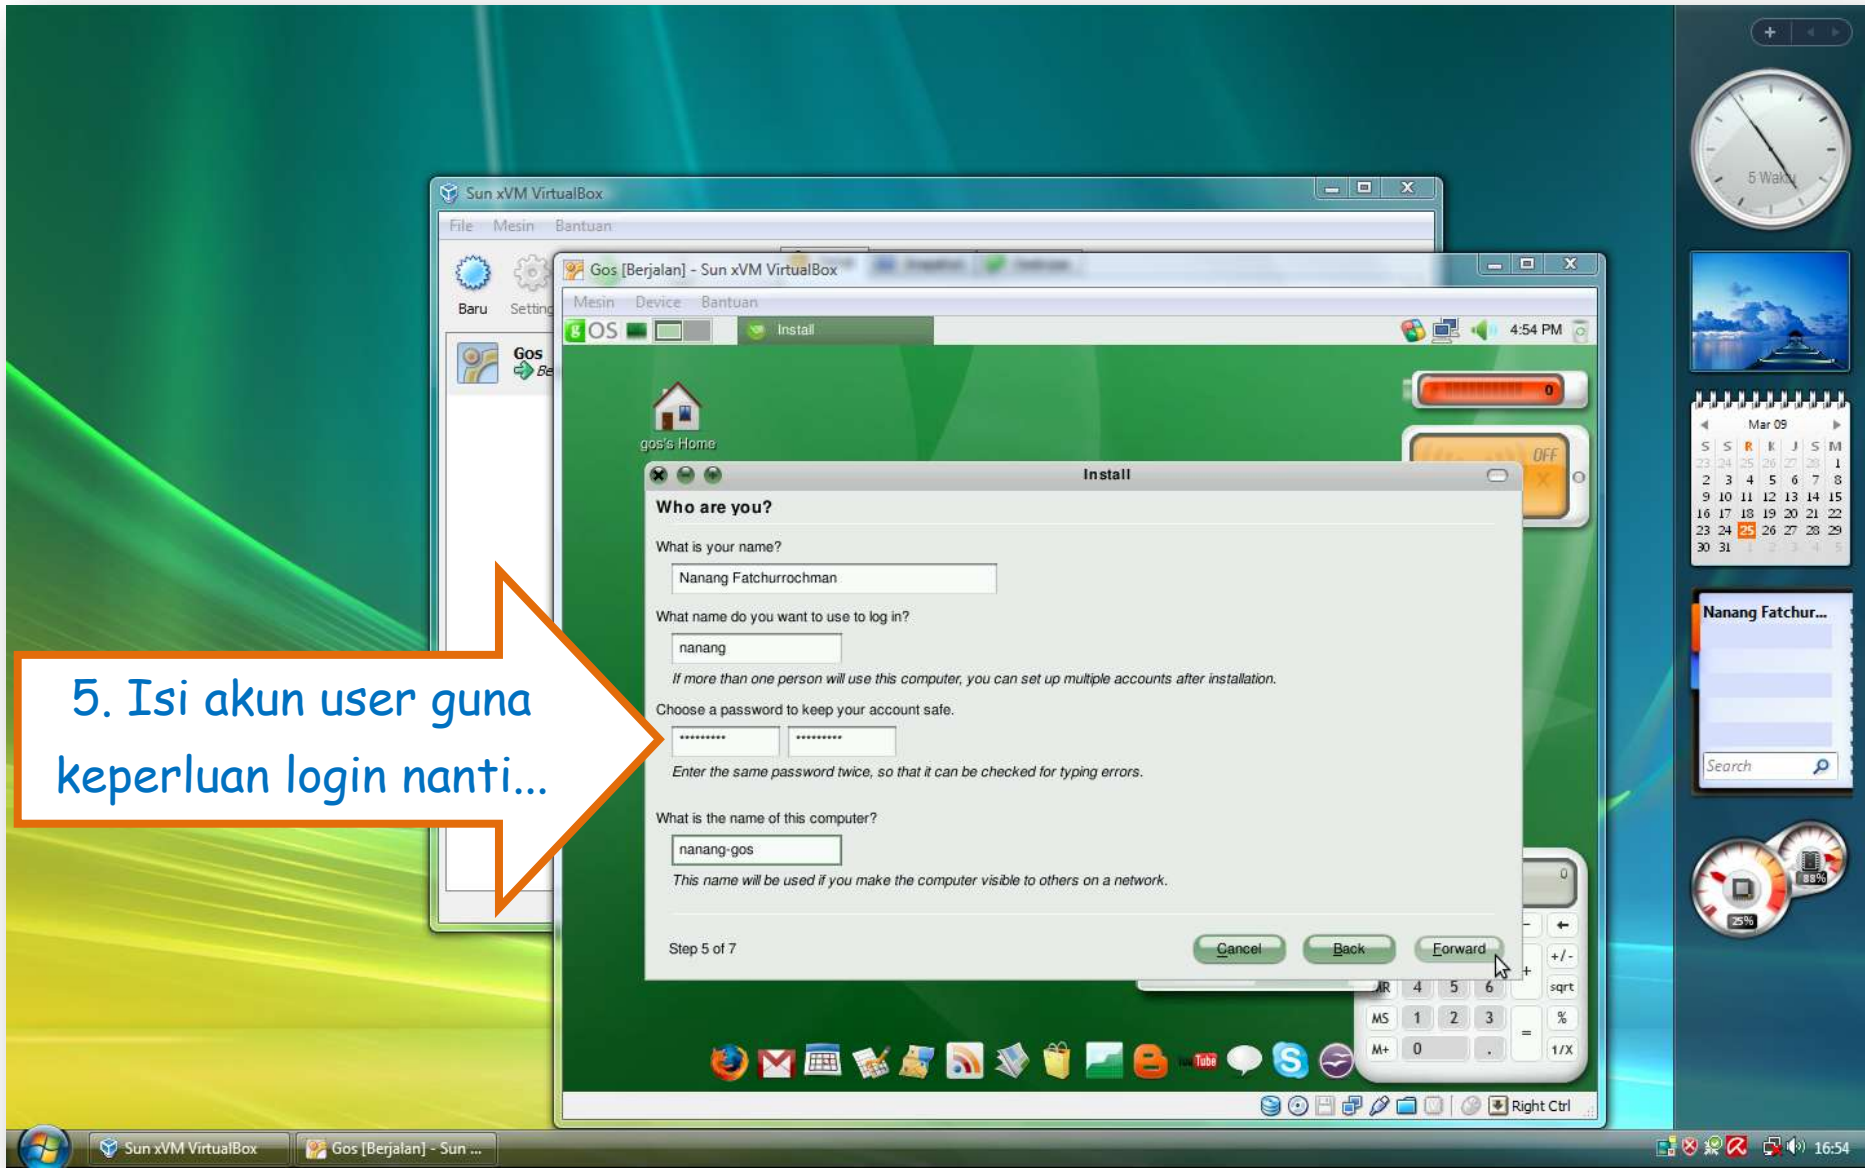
Sun xVM VirtualBox

File Mesin Bantuan

Baru Setting

Gos

Gos [Berjalan] - Sun xVM VirtualBox

Mesin Device Bantuan

gOS

Install

4:54 PM

gos's Home

Install

Who are you?

What is your name?

Nanang Fatchurrochman

What name do you want to use to log in?

nanang

If more than one person will use this computer, you can set up multiple accounts after installation.

Choose a password to keep your account safe.

Enter the same password twice, so that it can be checked for typing errors.

What is the name of this computer?

nanang-gos

This name will be used if you make the computer visible to others on a network.

Step 5 of 7

Cancel

Back

Forward

5. Isi akun user guna keperluan login nanti...

MS 1 2 3 %

M+ 0 . 1/X

4 5 6 sqrt

+/-

Right Ctrl

5 Waktu

Mar 09

S S R K J S M

23 24 25 26 27 28 1

2 3 4 5 6 7 8

9 10 11 12 13 14 15

16 17 18 19 20 21 22

23 24 25 26 27 28 29

30 31 1 2 3 4 5

Nanang Fatchur...

Search

25%

88%

Sun xVM VirtualBox

Gos [Berjalan] - Sun ...

16:54